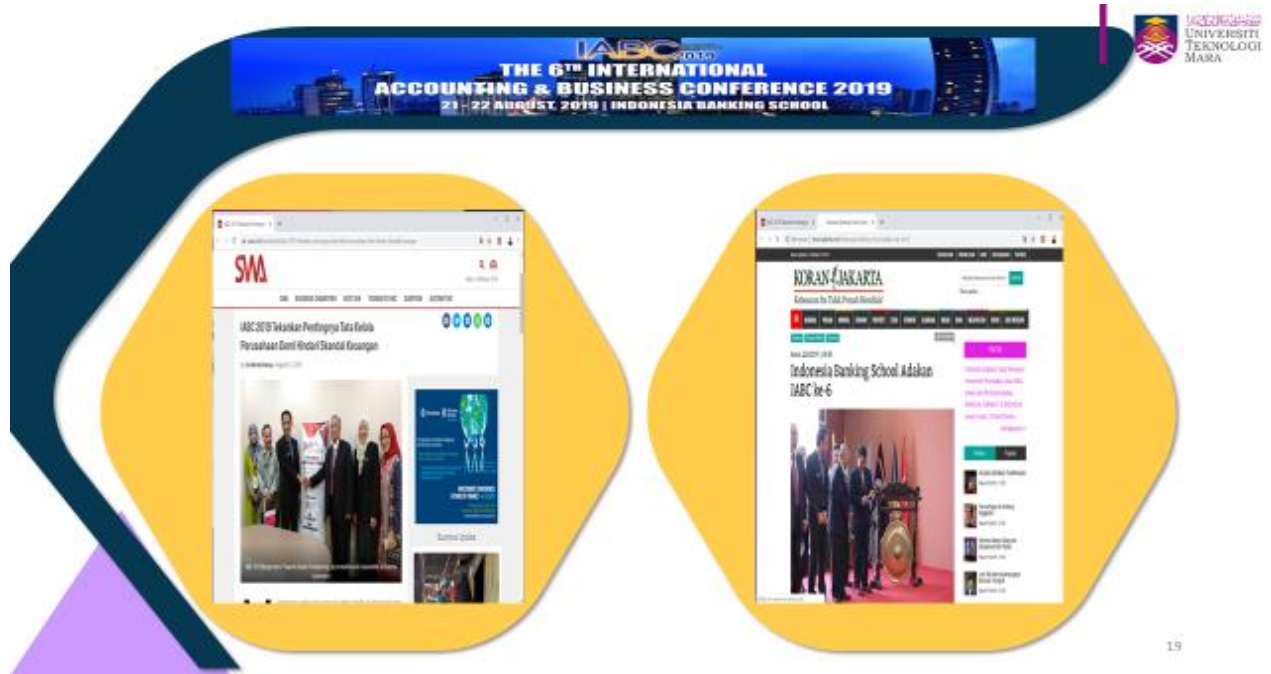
IABC 2019

THE 6TH INTERNATIONAL ACCOUNTING & BUSINESS CONFERENCE 2019

21 - 22 AUGUST 2019 | INDONESIA BANKING SCHOOL

UNIVERSITI TEKNOLOGI MARA

SWA

IABC 2019 Tekankan Pentingnya Tata Kelola Perusahaan Demi Hindari Skandal Keuangan

Business Update

KORAN JAKARTA

Indonesia Banking School Adakan IABC ke-6

19